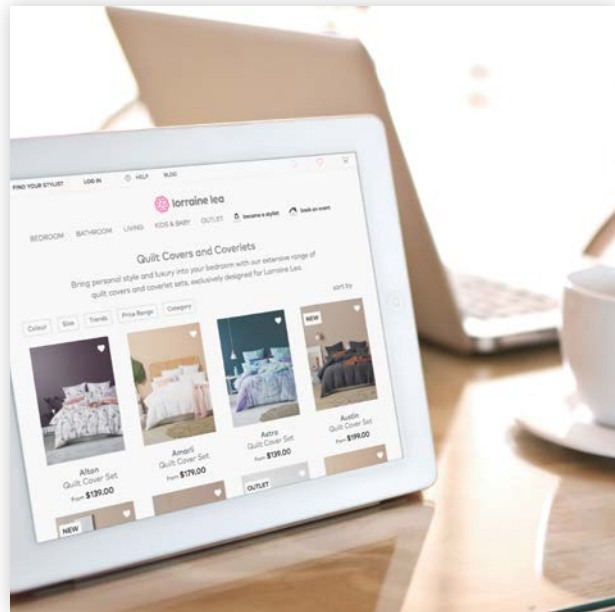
FIND YOUR STYLIST LOG IN HELP BLOG

lorraine lea

BEDROOM BATHROOM LIVING KIDS & BABY OUTLET become a stylist book an event

Quilt Covers and Coverlets

Bring personal style and luxury into your bedroom with our extensive range of quilt covers and coverlet sets, exclusively designed for Lorraine Lea.

sort by

Colour Size Trends Price Range Category

NEW

Alton
Quilt Cover Set
From $139.00

Amari
Quilt Cover Set
From $179.00

Astra
Quilt Cover Set
From $139.00

Austin
Quilt Cover Set
From $199.00

NEW

OUTLET